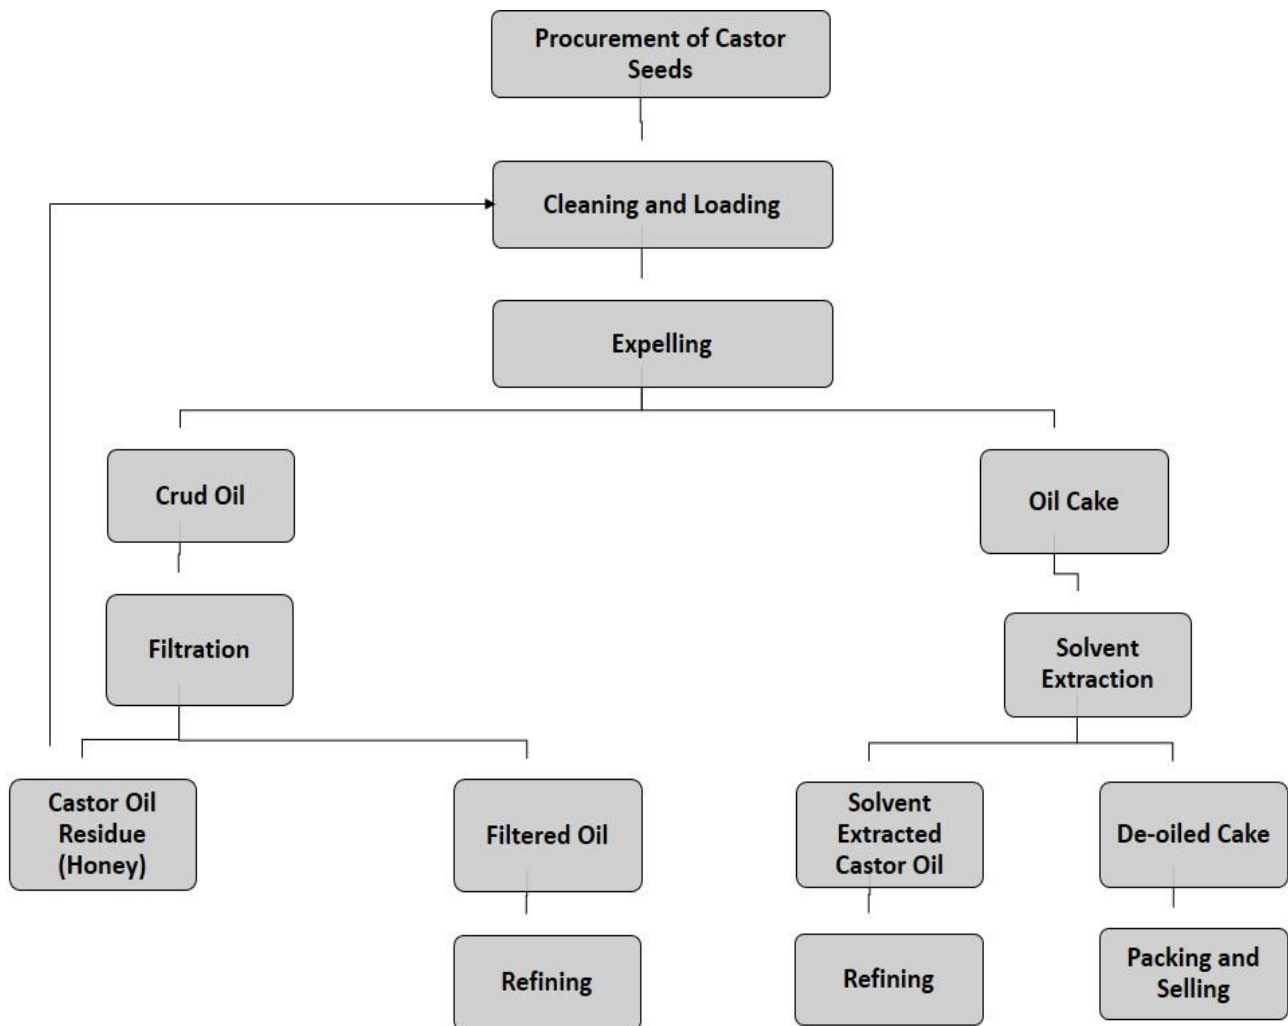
Procurement of Castor Seeds

Cleaning and Loading

Expelling

Crud Oil

Oil Cake

Filtration

Solvent Extraction

Castor Oil Residue (Honey)

Filtered Oil

Solvent Extracted Castor Oil

De-oiled Cake

Refining

Refining

Packing and Selling